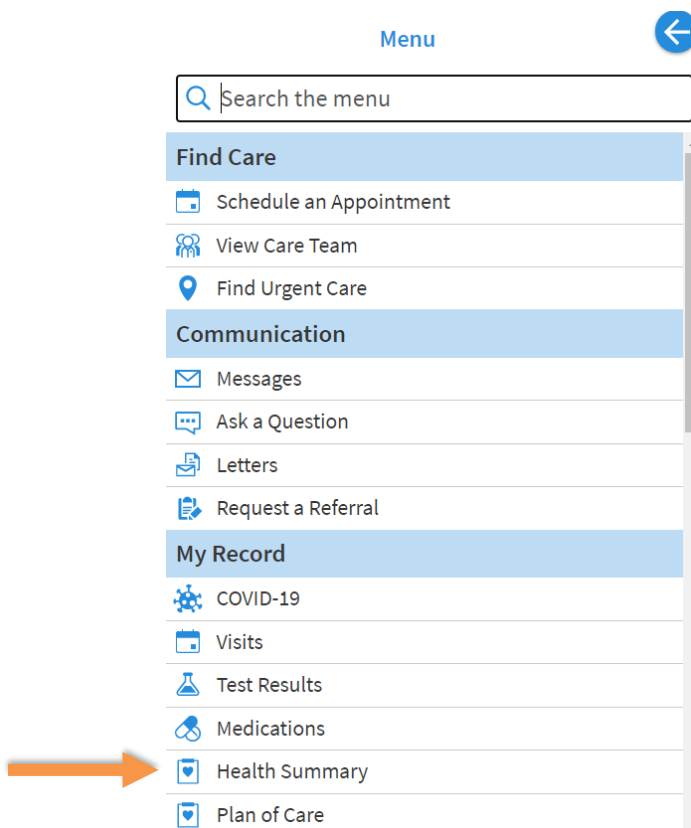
Menu

Search the menu

Find Care
Schedule an Appointment
View Care Team
Find Urgent Care

Communication
Messages
Ask a Question
Letters
Request a Referral

My Record
COVID-19
Visits
Test Results
Medications
Health Summary
Plan of Care